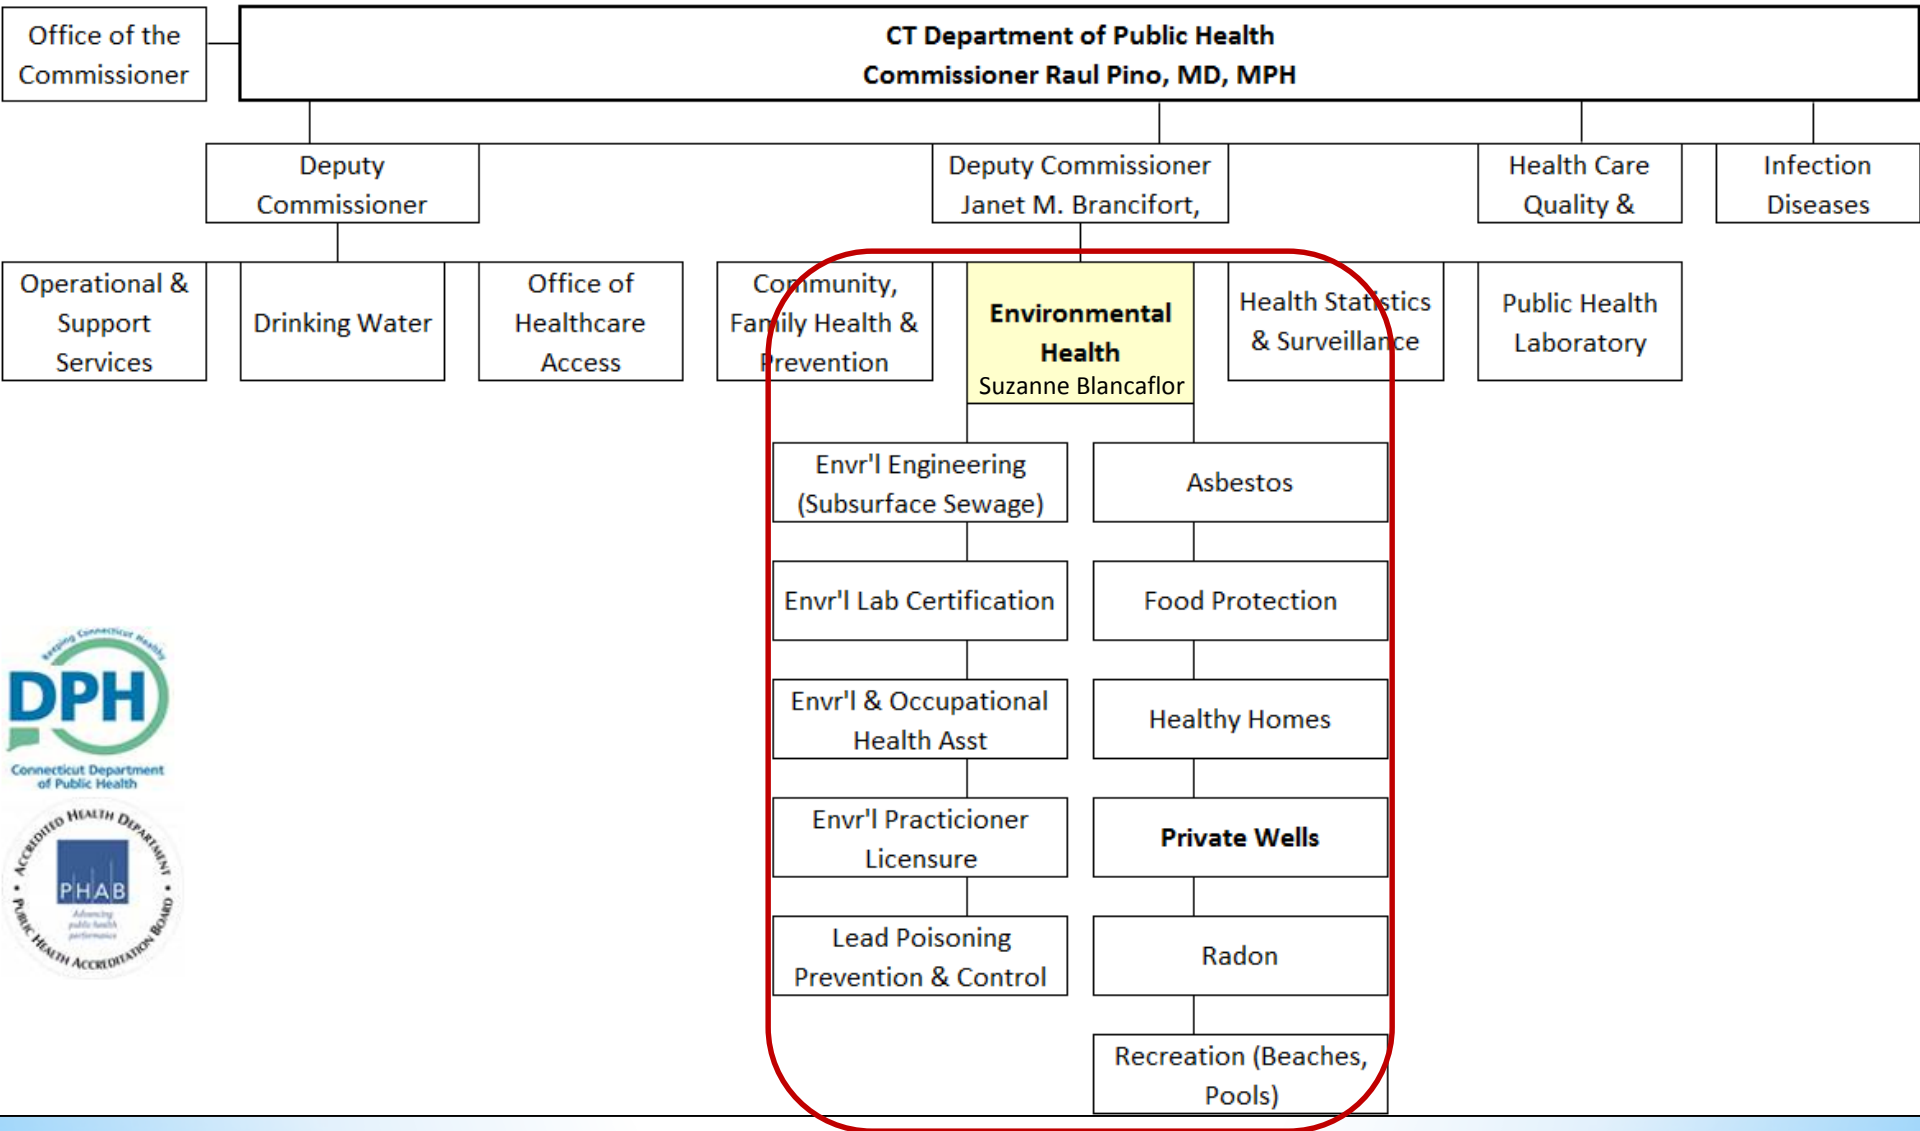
Office of the Commissioner

CT Department of Public Health
Commissioner Raul Pino, MD, MPH

Deputy Commissioner

Deputy Commissioner Janet M. Brancifort,

Health Care Quality &

Infection Diseases

Operational & Support Services

Drinking Water

Office of Healthcare Access

Community, Family Health & Prevention

Environmental Health
Suzanne Blancaflor

Health Statistics & Surveillance

Public Health Laboratory

Envr'l Engineering (Subsurface Sewage)

Asbestos

Envr'l Lab Certification

Food Protection

Envr'l & Occupational Health Asst

Healthy Homes

Envr'l Practicioner Licensure

Private Wells

Lead Poisoning Prevention & Control

Radon

Recreation (Beaches, Pools)

Keeping Connecticut Healthy
DPH
Connecticut Department of Public Health

ACCREDITED HEALTH DEPARTMENT
PHAB
Advancing public health performance
PUBLIC HEALTH ACCREDITATION BOARD